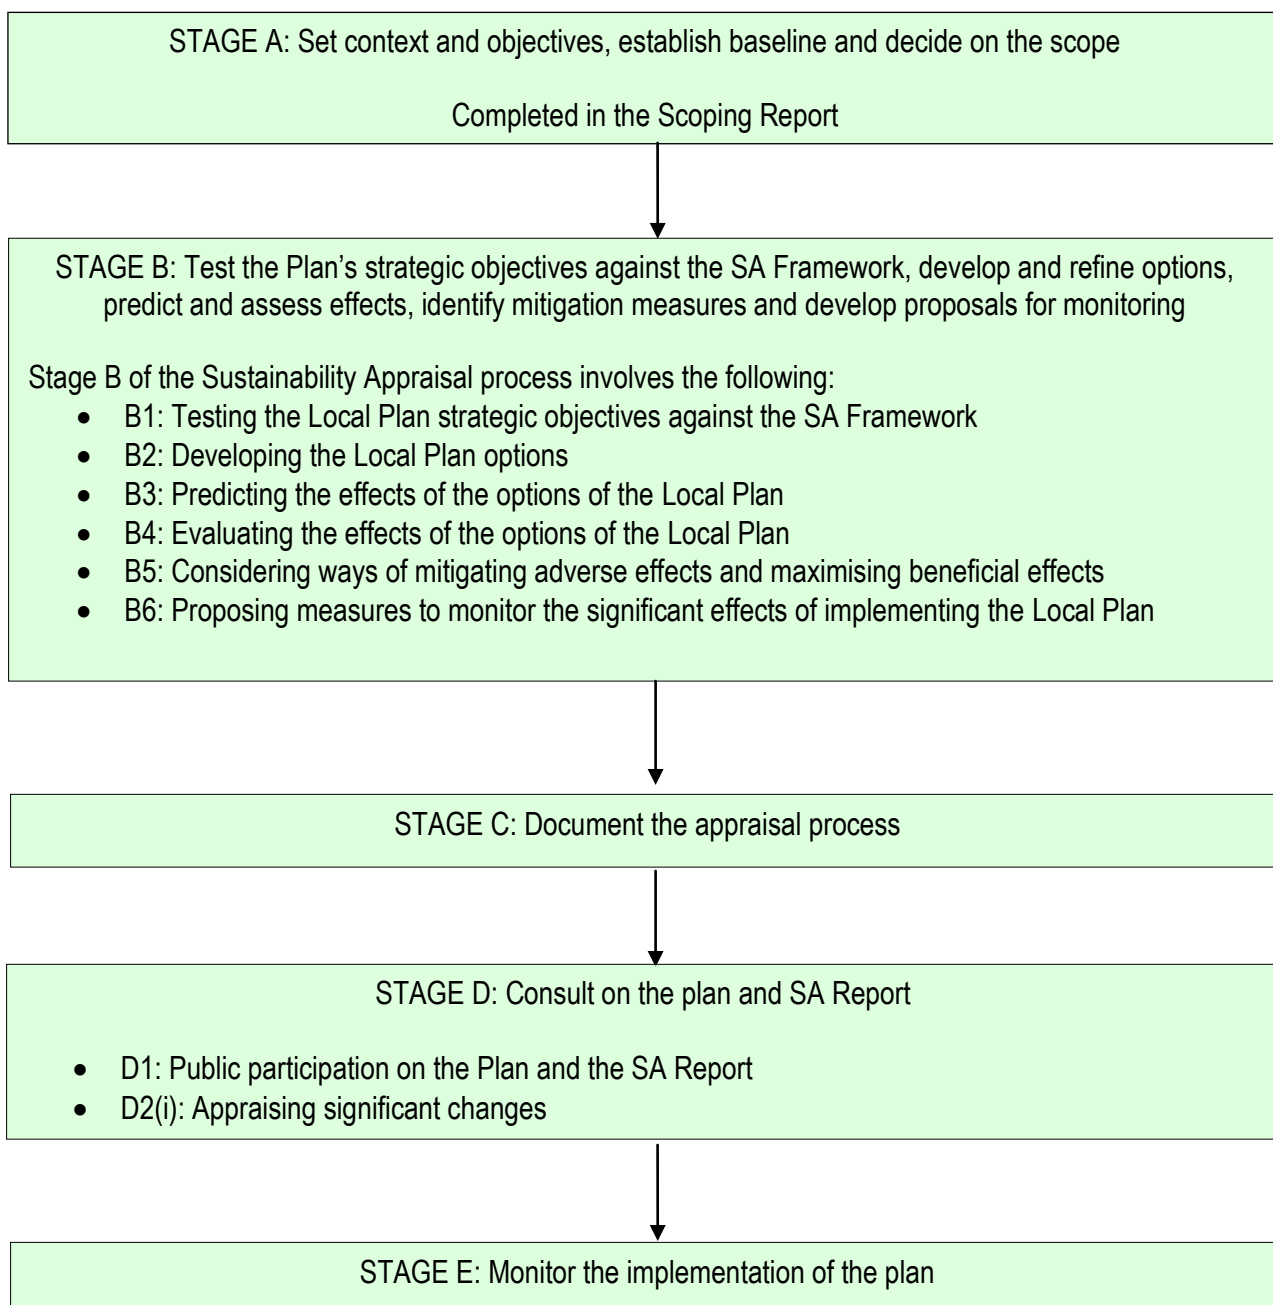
STAGE A: Set context and objectives, establish baseline and decide on the scope

Completed in the Scoping Report

STAGE B: Test the Plan’s strategic objectives against the SA Framework, develop and refine options, predict and assess effects, identify mitigation measures and develop proposals for monitoring

Stage B of the Sustainability Appraisal process involves the following:
- B1: Testing the Local Plan strategic objectives against the SA Framework
- B2: Developing the Local Plan options
- B3: Predicting the effects of the options of the Local Plan
- B4: Evaluating the effects of the options of the Local Plan
- B5: Considering ways of mitigating adverse effects and maximising beneficial effects
- B6: Proposing measures to monitor the significant effects of implementing the Local Plan

STAGE C: Document the appraisal process

STAGE D: Consult on the plan and SA Report

- D1: Public participation on the Plan and the SA Report
- D2(i): Appraising significant changes

STAGE E: Monitor the implementation of the plan